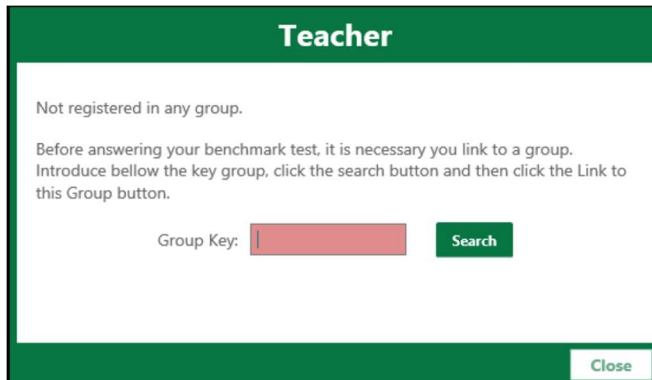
Teacher

Not registered in any group.

Before answering your benchmark test, it is necessary you link to a group. Introduce bellow the key group, click the search button and then click the Link to this Group button.

Group Key:

Search

Close